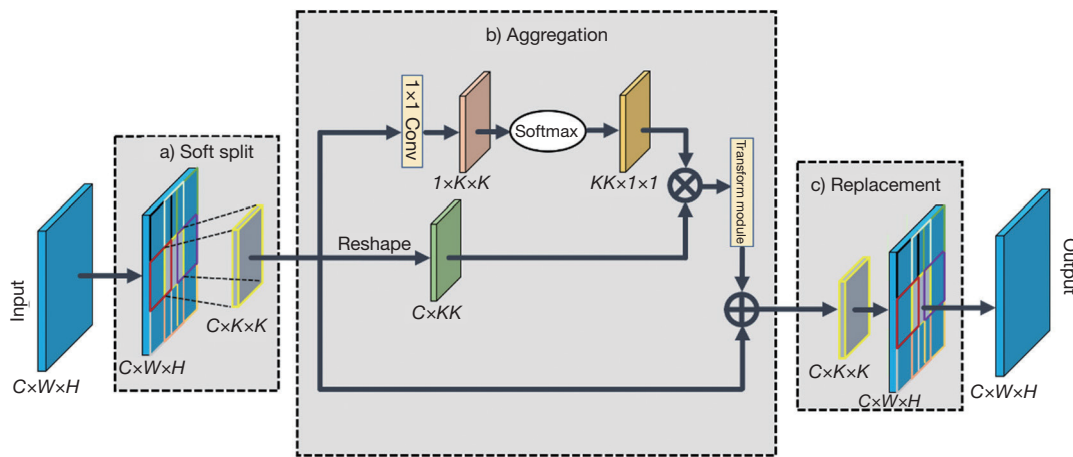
b) Aggregation

a) Soft split

c) Replacement

Input

$C\times W\times H$

$C\times W\times H$

$C\times K\times K$

1×1 Conv

$1\times K\times K$

Softmax

$KK\times 1\times 1$

Transform module

Reshape

$C\times KK$

$C\times K\times K$

$C\times W\times H$

$C\times W\times H$

Output